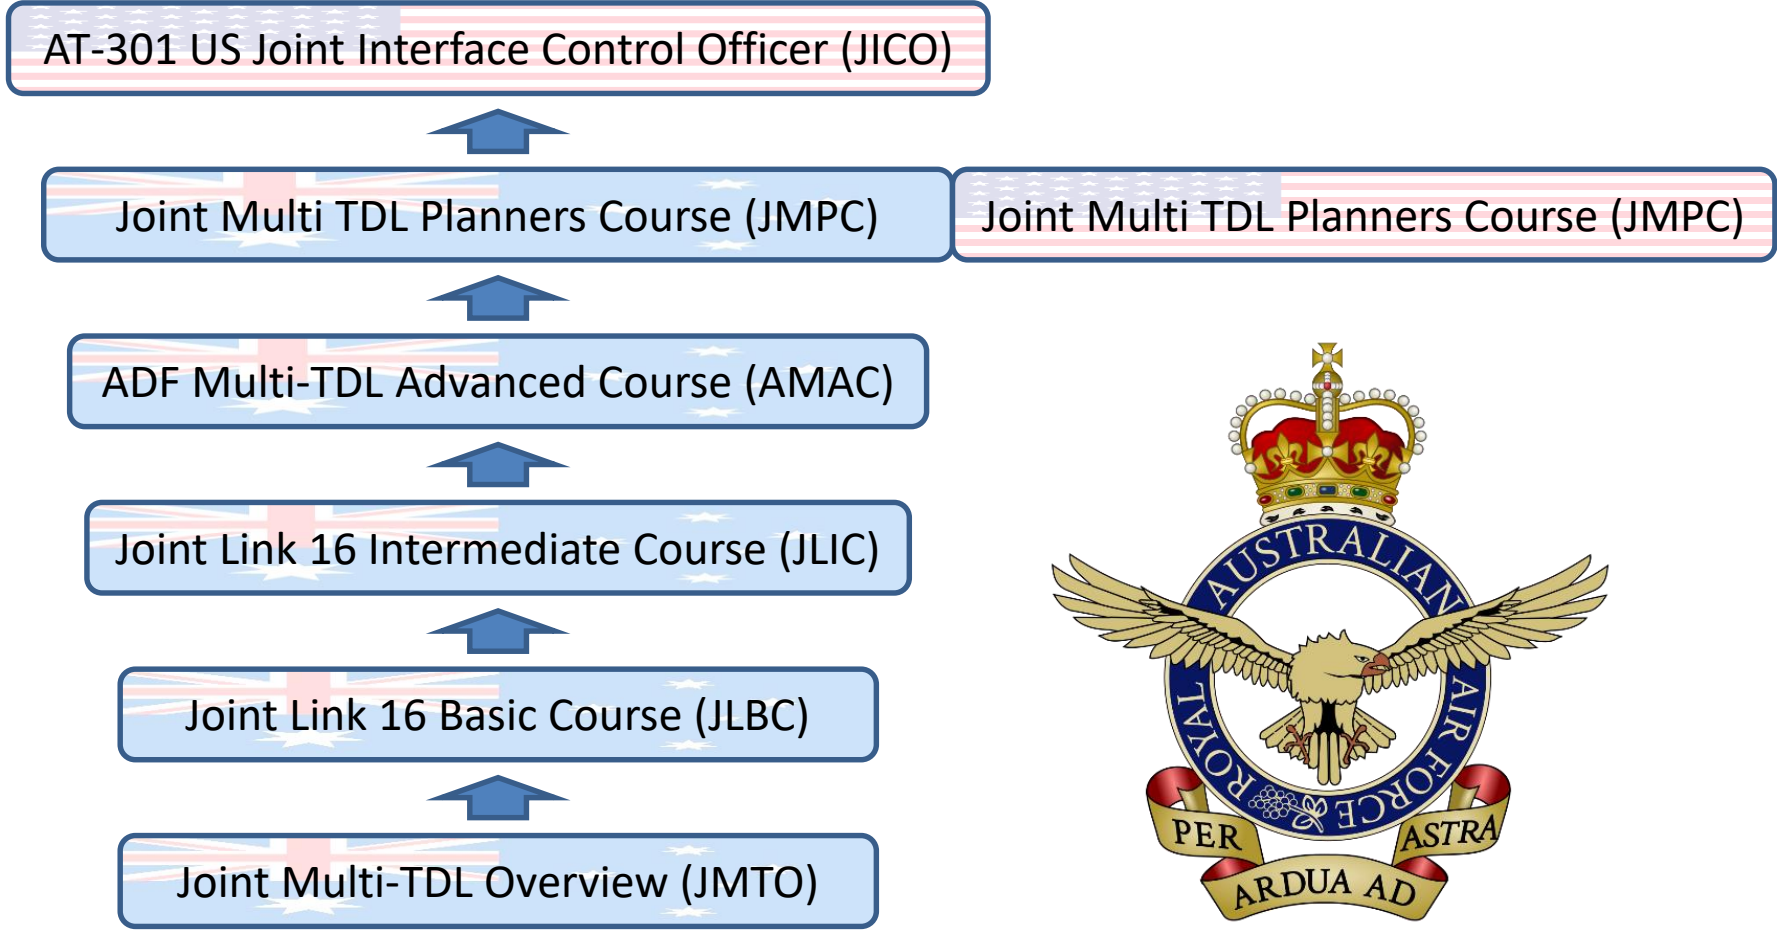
AT-301 US Joint Interface Control Officer (JICO)

Joint Multi TDL Planners Course (JMPC)

Joint Multi TDL Planners Course (JMPC)

ADF Multi-TDL Advanced Course (AMAC)

Joint Link 16 Intermediate Course (JLIC)

Joint Link 16 Basic Course (JLBC)

Joint Multi-TDL Overview (JMTO)

ROYAL AUSTRALIAN AIR FORCE

PER ARDUA AD ASTRA